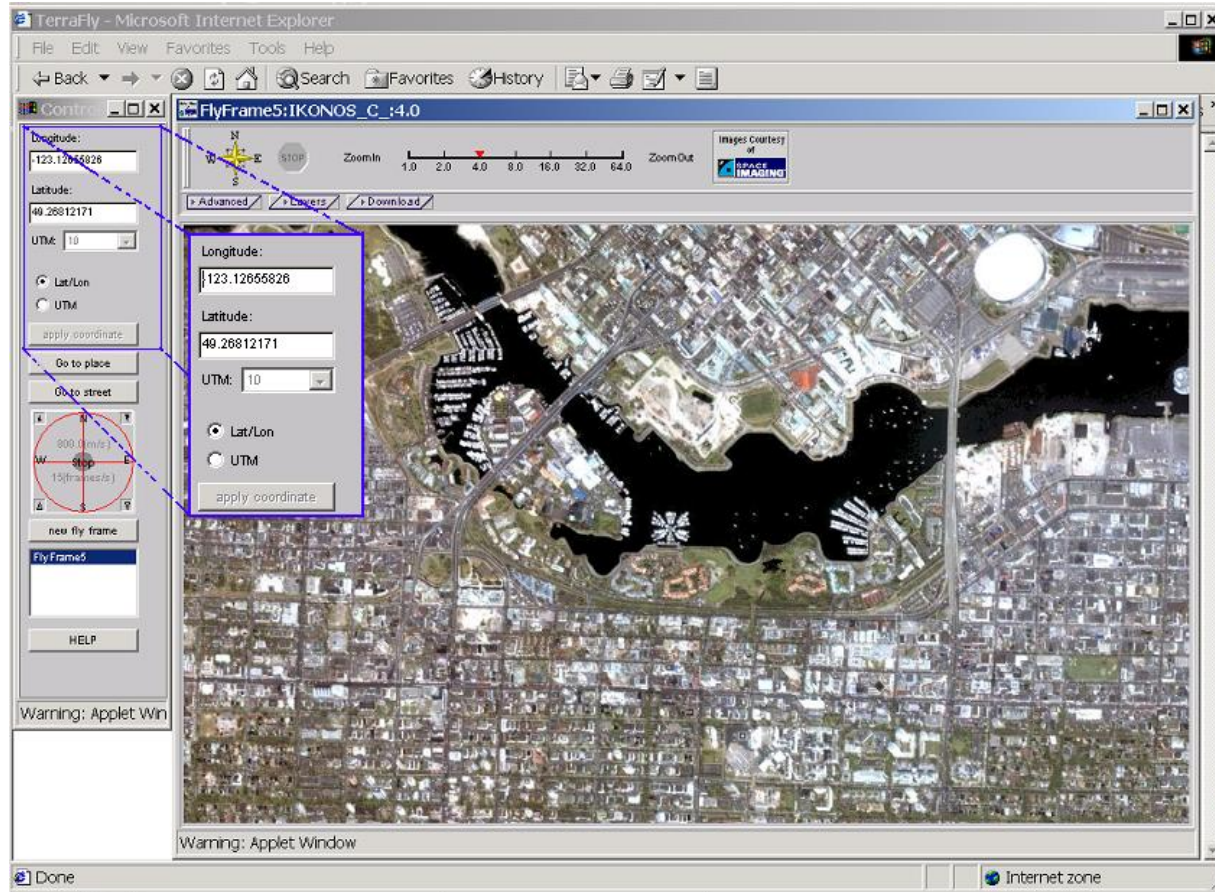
TerraFly - Microsoft Internet Explorer

File Edit View Favorites Tools Help

Back Search Favorites History

Contro

FlyFrame5:IKONOS_C_:4.0

N
W E
S

STOP

ZoomIn 1.0 2.0 4.0 8.0 16.0 32.0 64.0 ZoomOut

Images Courtesy of SPACE IMAGING

Advanced Layers Download

Longitude:
-123.12655826
Latitude:
49.26812171
UTM: 10

Lat/Lon
UTM
apply coordinate

Longitude:
-123.12655826
Latitude:
49.26812171
UTM: 10

Lat/Lon
UTM
apply coordinate

Go to place
Go to street

N
W stop E
S
800.0(m/s)
15(frames/s)

new fly frame

FlyFrame5

HELP

Warning: Applet Win

Warning: Applet Window

Done

Internet zone